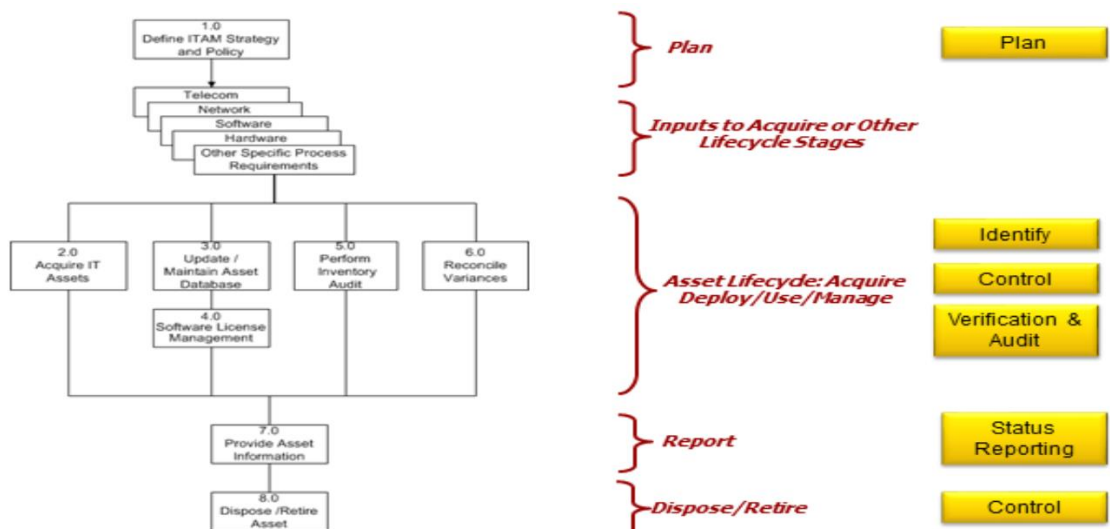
1.0
Define ITAM Strategy and Policy

Telecom
Network
Software
Hardware
Other Specific Process Requirements

2.0
Acquire IT Assets

3.0
Update / Maintain Asset Database

4.0
Software License Management

5.0
Perform Inventory Audit

6.0
Reconcile Variances

7.0
Provide Asset Information

8.0
Dispose /Retire Asset

Plan

Inputs to Acquire or Other Lifecycle Stages

Asset Lifecycle: Acquire Deploy/Use/Manage

Report

Dispose/Retire

Plan

Identify

Control

Verification & Audit

Status Reporting

Control